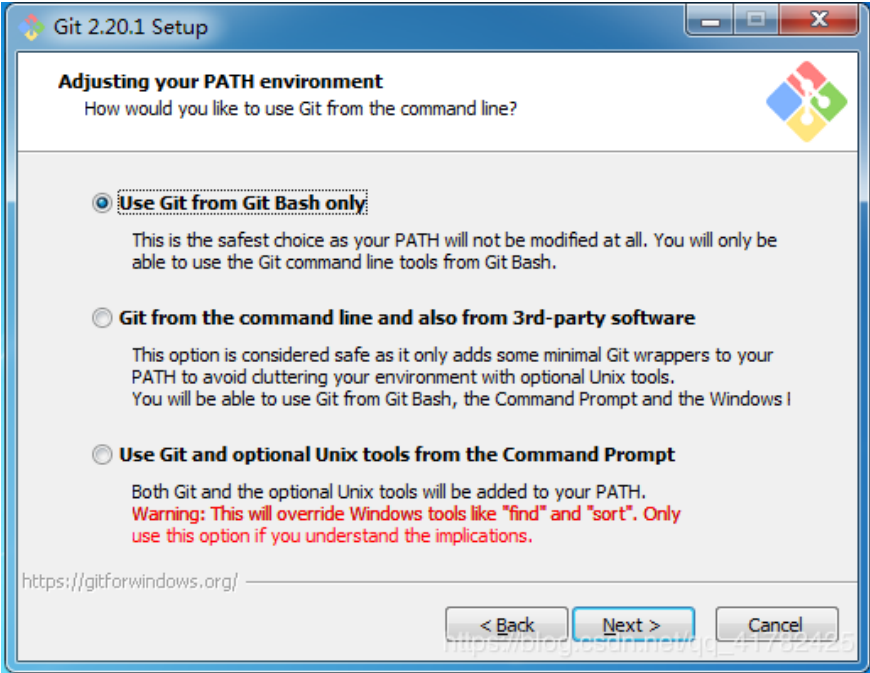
Git 2.20.1 Setup

Adjusting your PATH environment
How would you like to use Git from the command line?

Use Git from Git Bash only

This is the safest choice as your PATH will not be modified at all. You will only be able to use the Git command line tools from Git Bash.

Git from the command line and also from 3rd-party software

This option is considered safe as it only adds some minimal Git wrappers to your PATH to avoid cluttering your environment with optional Unix tools.
You will be able to use Git from Git Bash, the Command Prompt and the Windows I

Use Git and optional Unix tools from the Command Prompt

Both Git and the optional Unix tools will be added to your PATH.
Warning: This will override Windows tools like "find" and "sort". Only use this option if you understand the implications.

https://gitforwindows.org/

< Back Next > Cancel

https://blog.csdn.net/qq_41782425